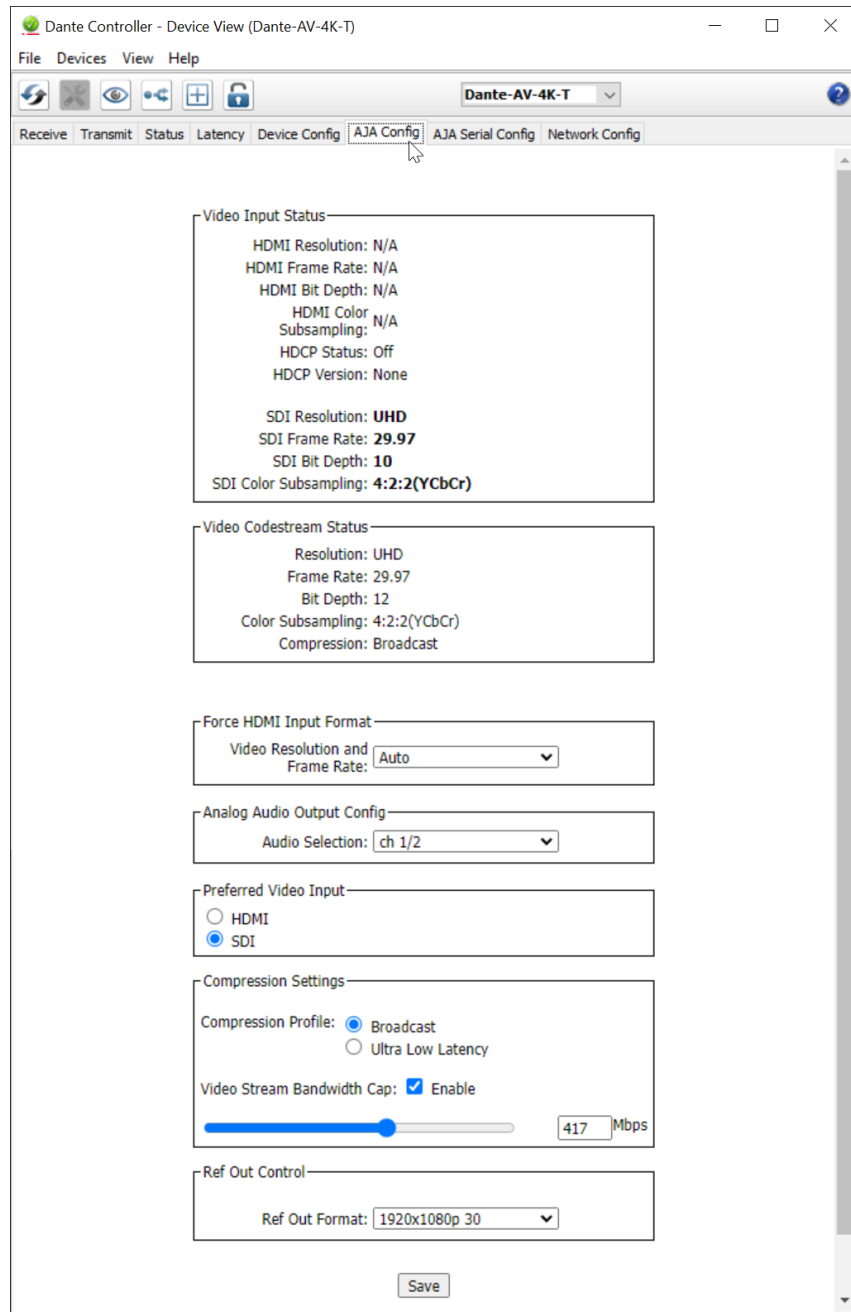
Dante Controller - Device View (Dante-AV-4K-T)

File Devices View Help

Dante-AV-4K-T

Receive Transmit Status Latency Device Config AJA Config AJA Serial Config Network Config

Video Input Status

HDMI Resolution: N/A
HDMI Frame Rate: N/A
HDMI Bit Depth: N/A
HDMI Color Subsampling: N/A
HDCP Status: Off
HDCP Version: None

SDI Resolution: UHD
SDI Frame Rate: 29.97
SDI Bit Depth: 10
SDI Color Subsampling: 4:2:2(YCbCr)

Video Codestream Status

Resolution: UHD
Frame Rate: 29.97
Bit Depth: 12
Color Subsampling: 4:2:2(YCbCr)
Compression: Broadcast

Force HDMI Input Format

Video Resolution and Frame Rate: Auto

Analog Audio Output Config

Audio Selection: ch 1/2

Preferred Video Input

HDMI
SDI

Compression Settings

Compression Profile: Broadcast
Ultra Low Latency

Video Stream Bandwidth Cap: Enable

417 Mbps

Ref Out Control

Ref Out Format: 1920x1080p 30

Save